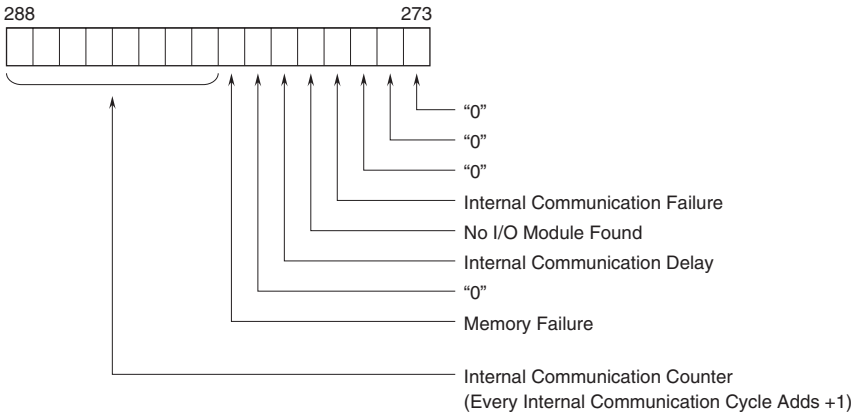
288

273

“0”

“0”

“0”

Internal Communication Failure

No I/O Module Found

Internal Communication Delay

“0”

Memory Failure

Internal Communication Counter
(Every Internal Communication Cycle Adds +1)